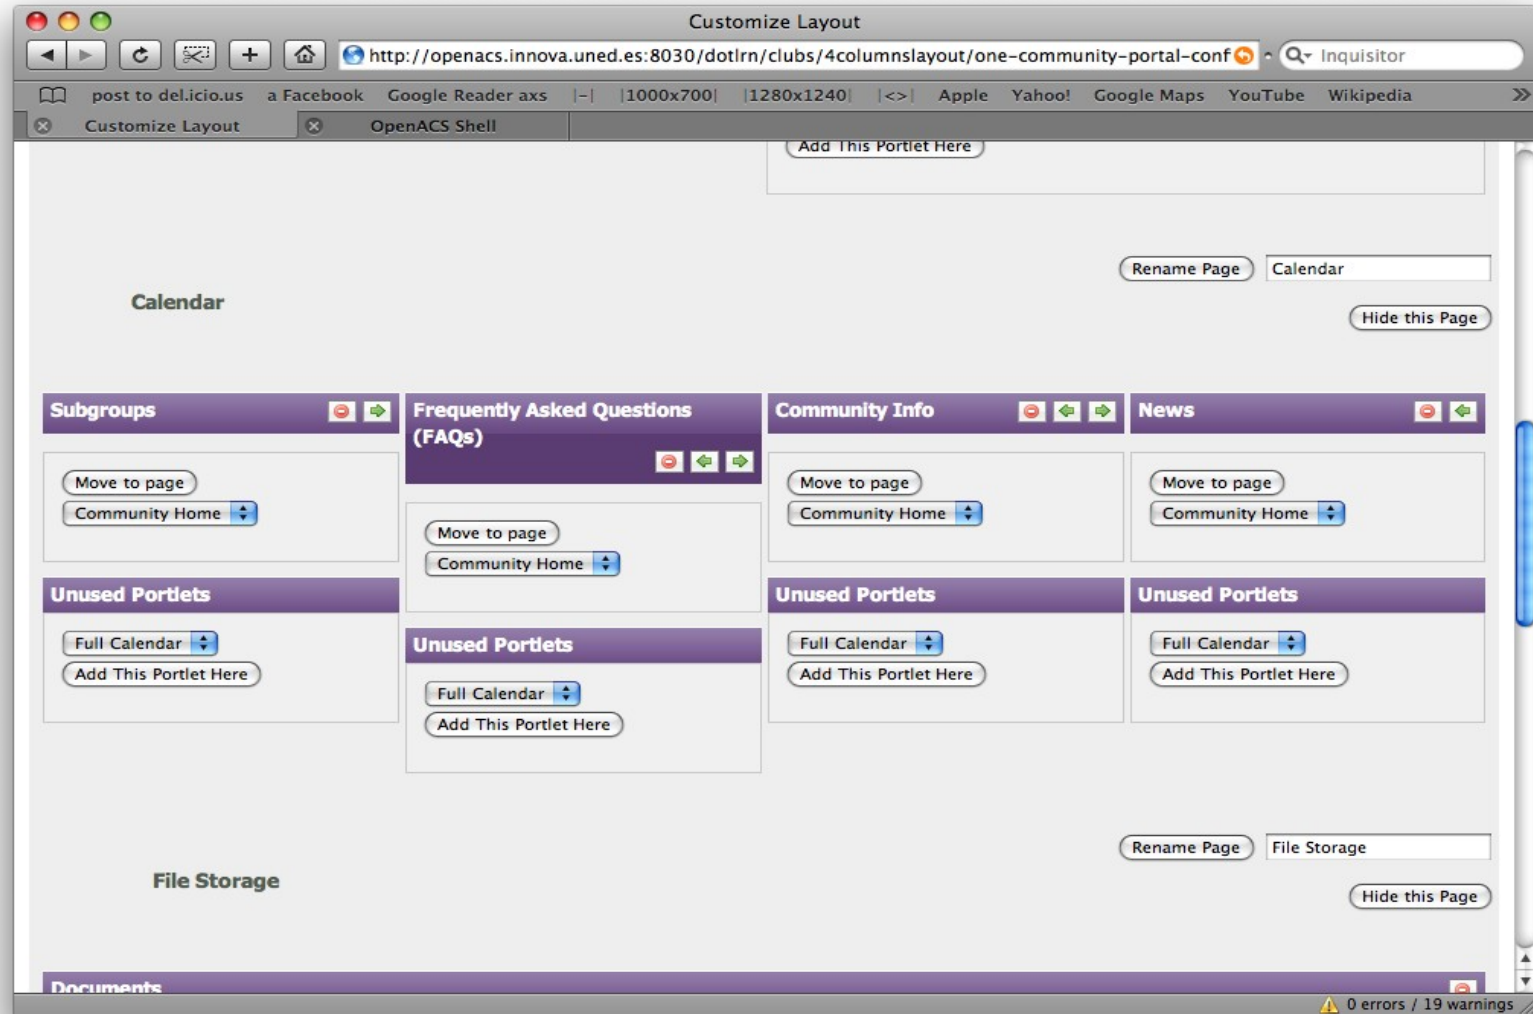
Customize Layout

http://openacs.innova.uned.es:8030/dotlrn/clubs/4columnslayout/one-community-portal-conf

Inquisitor

post to del.icio.us a Facebook Google Reader axs |-| |1000x700| |1280x1240| |<>| Apple Yahoo! Google Maps YouTube Wikipedia

Customize Layout OpenACS Shell

Add This Portlet Here

Rename Page Calendar

Calendar

Hide this Page

| Subgroups | Frequently Asked Questions (FAQs) | Community Info | News |
|---|---|---|---|
| Move to page | Move to page | Move to page | Move to page |
| Community Home | Community Home | Community Home | Community Home |
| Unused Portlets | Unused Portlets | Unused Portlets | Unused Portlets |
| Full Calendar | Full Calendar | Full Calendar | Full Calendar |
| Add This Portlet Here | Add This Portlet Here | Add This Portlet Here | Add This Portlet Here |

Rename Page File Storage

File Storage

Hide this Page

Documents

0 errors / 19 warnings